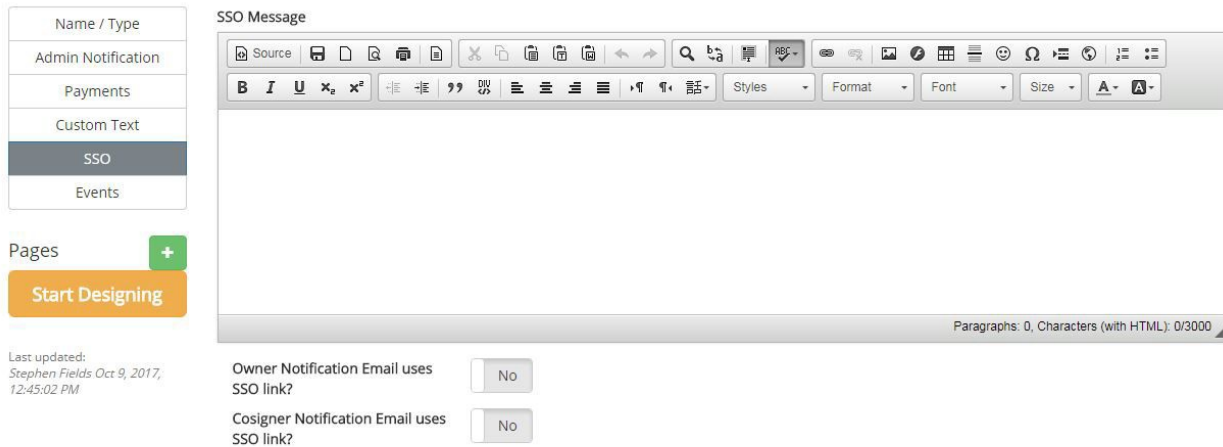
Name / Type
Admin Notification
Payments
Custom Text
SSO
Events

Pages
+
Start Designing

Last updated:
Stephen Fields Oct 9, 2017, 12:45:02 PM

SSO Message

Source
Styles
Format
Font
Size

Paragraphs: 0, Characters (with HTML): 0/3000

Owner Notification Email uses SSO link?
No

Cosigner Notification Email uses SSO link?
No